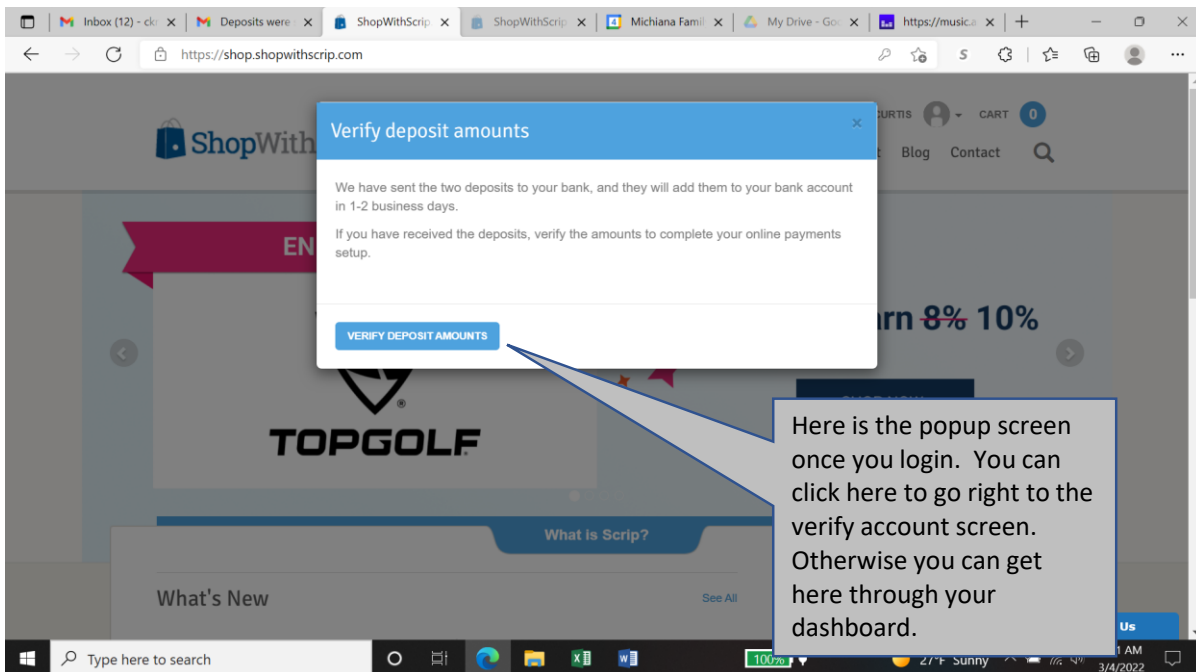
Inbox (12) - ck
Deposits were
ShopWithScrip
ShopWithScrip
Michiana Famil
My Drive - Go
https://music.a

https://shop.shopwithscrip.com

ShopWith

CURTIS
CART 0
Blog Contact

EN

Verify deposit amounts

We have sent the two deposits to your bank, and they will add them to your bank account in 1-2 business days.

If you have received the deposits, verify the amounts to complete your online payments setup.

VERIFY DEPOSIT AMOUNTS

arn 8% 10%

TOPGOLF

What is Scrip?

What's New

See All

Here is the popup screen once you login. You can click here to go right to the verify account screen. Otherwise you can get here through your dashboard.

Us

Type here to search

100%

27°F Sunny

1 AM
3/4/2022